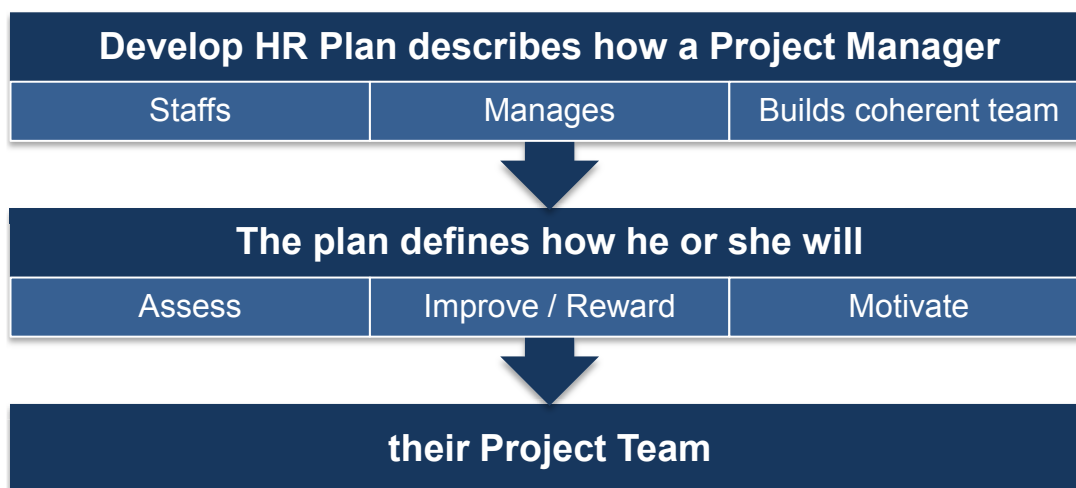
Develop HR Plan describes how a Project Manager

| Staffs | Manages | Builds coherent team |
|---|---|---|

The plan defines how he or she will

| Assess | Improve / Reward | Motivate |
|---|---|---|

their Project Team